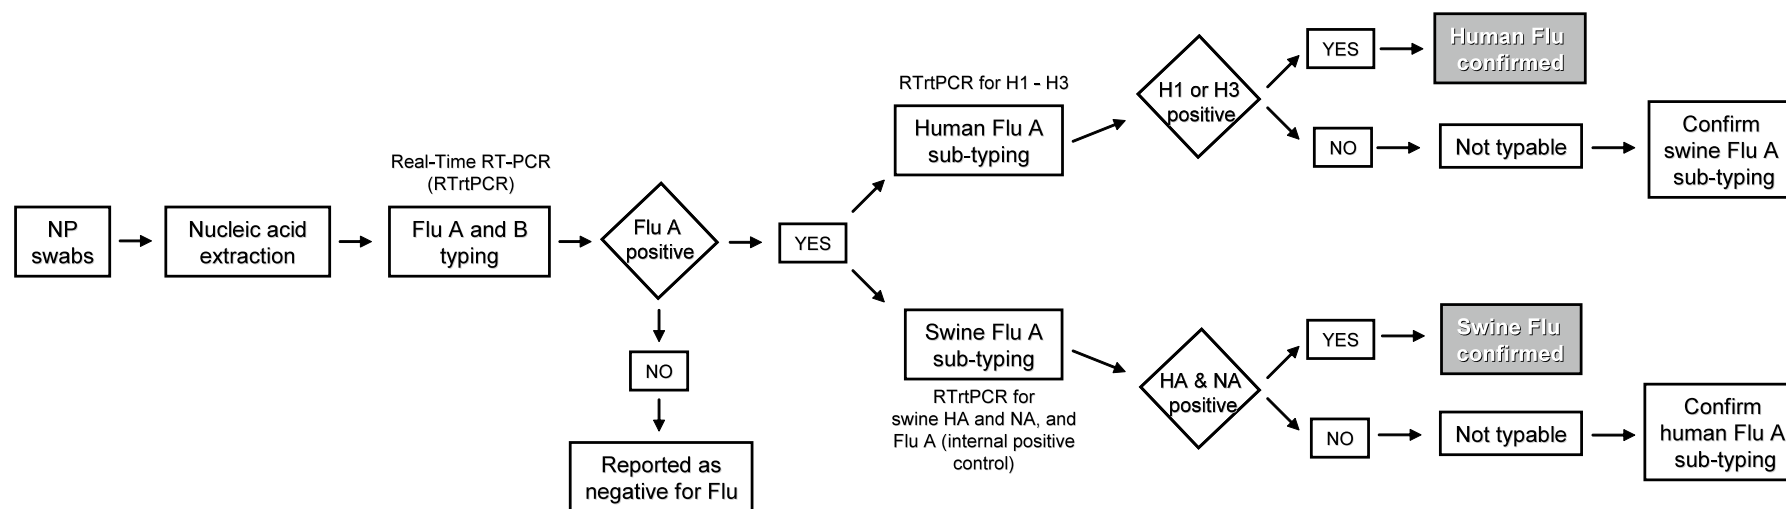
NP swabs

Nucleic acid extraction

Real-Time RT-PCR (RTrtPCR)

Flu A and B typing

Flu A positive

NO

Reported as negative for Flu

YES

RTrtPCR for H1 - H3

Human Flu A sub-typing

H1 or H3 positive

YES

Human Flu confirmed

NO

Not typable

Confirm swine Flu A sub-typing

Swine Flu A sub-typing

RTrtPCR for swine HA and NA, and Flu A (internal positive control)

HA & NA positive

YES

Swine Flu confirmed

NO

Not typable

Confirm human Flu A sub-typing